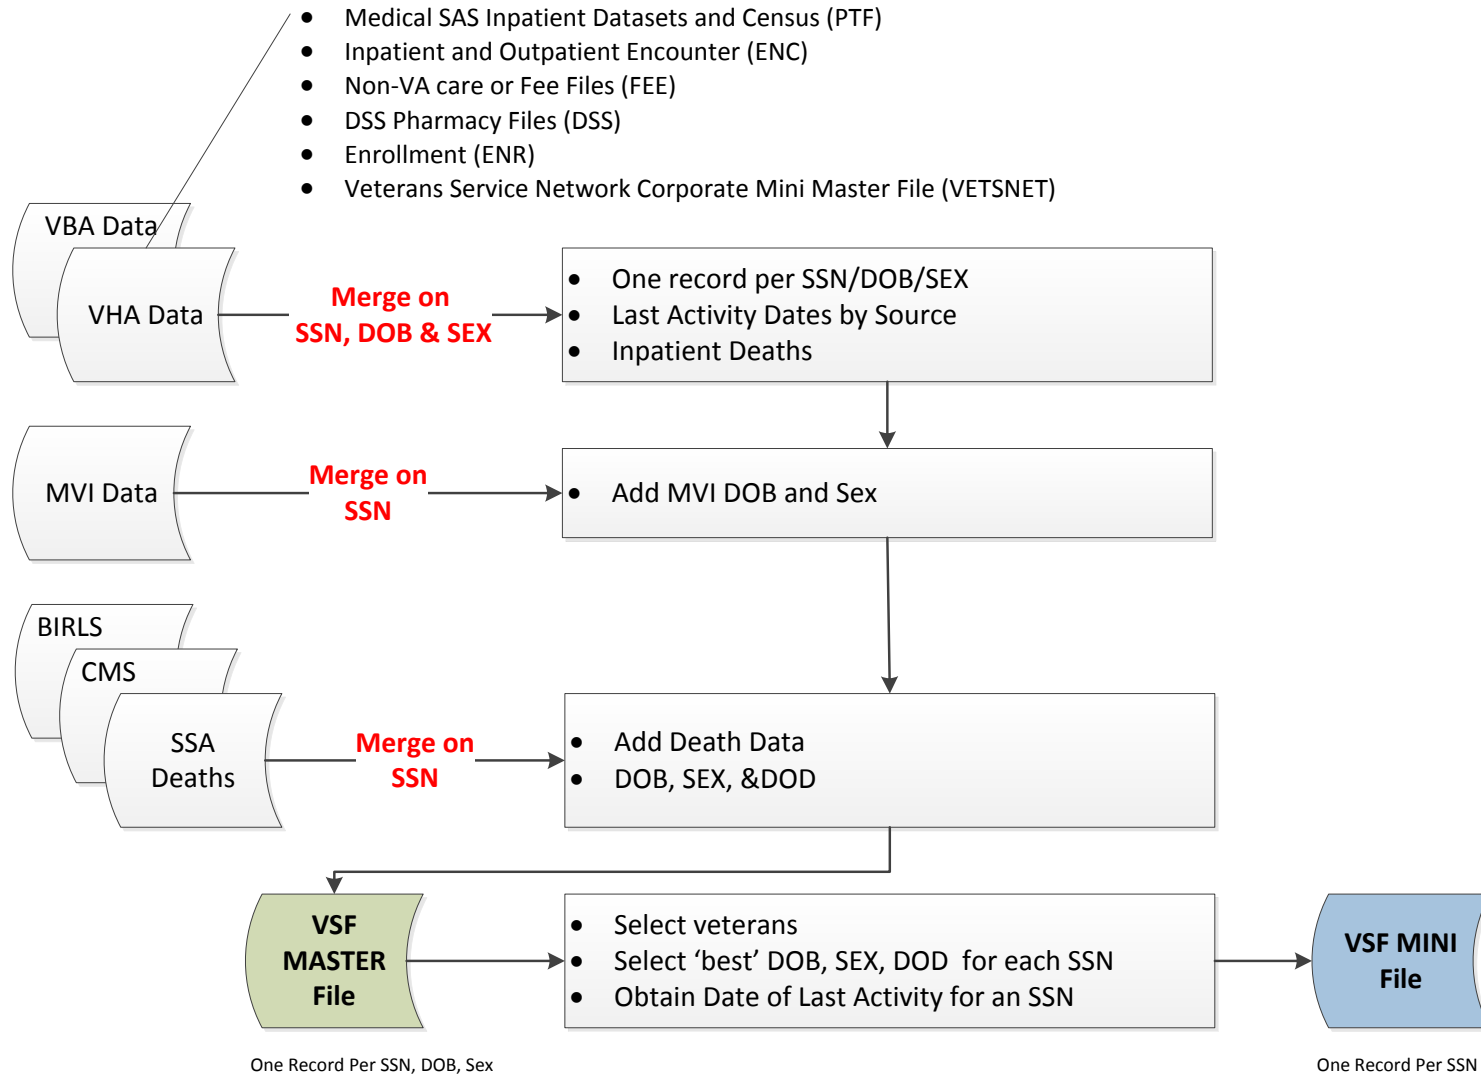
- Medical SAS Inpatient Datasets and Census (PTF)
- Inpatient and Outpatient Encounter (ENC)
- Non-VA care or Fee Files (FEE)
- DSS Pharmacy Files (DSS)
- Enrollment (ENR)
- Veterans Service Network Corporate Mini Master File (VETSNET)

VBA Data

VHA Data

Merge on SSN, DOB & SEX

- One record per SSN/DOB/SEX
- Last Activity Dates by Source
- Inpatient Deaths

MVI Data

Merge on SSN

- Add MVI DOB and Sex

BIRLS

CMS

SSA Deaths

Merge on SSN

- Add Death Data
- DOB, SEX, &DOD

VSF MASTER File

- Select veterans
- Select 'best' DOB, SEX, DOD for each SSN
- Obtain Date of Last Activity for an SSN

VSF MINI File

One Record Per SSN, DOB, Sex

One Record Per SSN